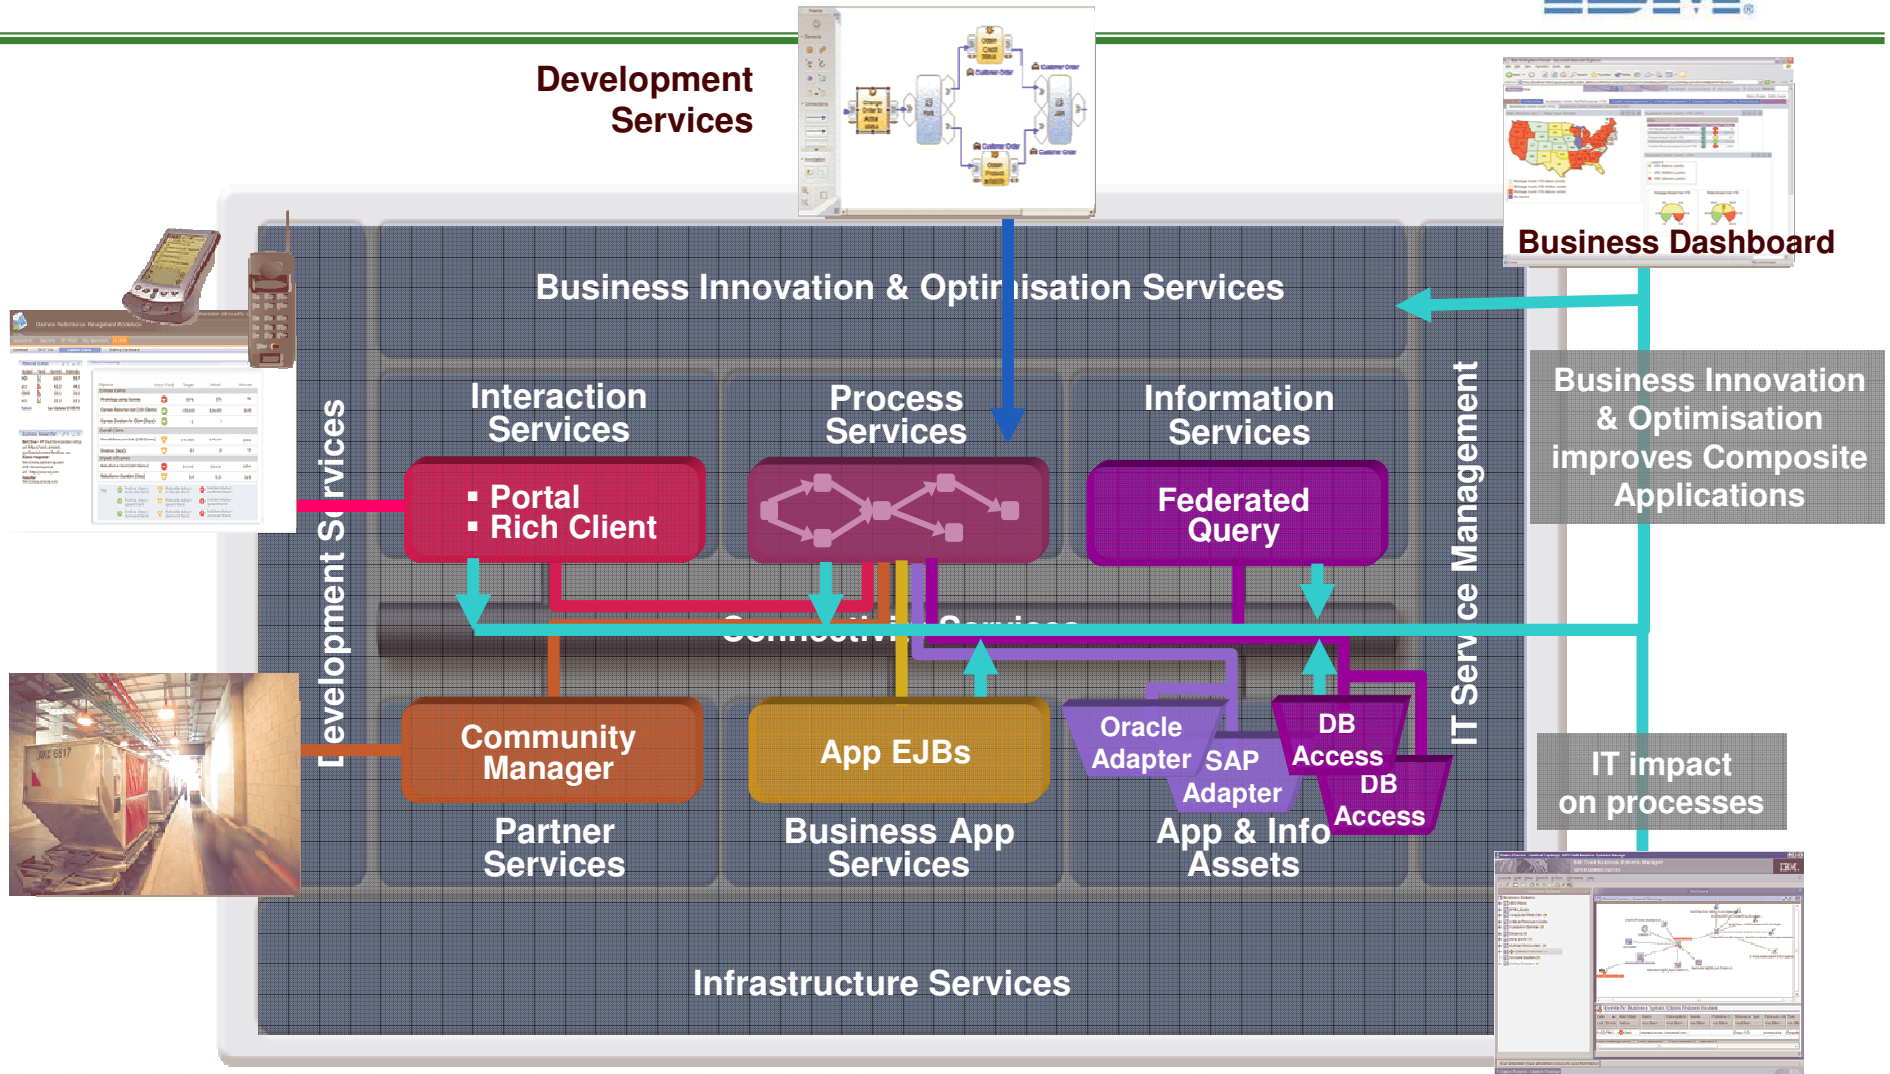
Development Services

Business Dashboard

Business Innovation & Optimisation Services

Interaction Services

Process Services

Information Services

▪ Portal
▪ Rich Client

Federated Query

Development Services

IT Service Management

Business Innovation & Optimisation improves Composite Applications

Community Manager

App EJBs

Oracle Adapter

SAP Adapter

DB Access

DB Access

Partner Services

Business App Services

App & Info Assets

IT impact on processes

Infrastructure Services